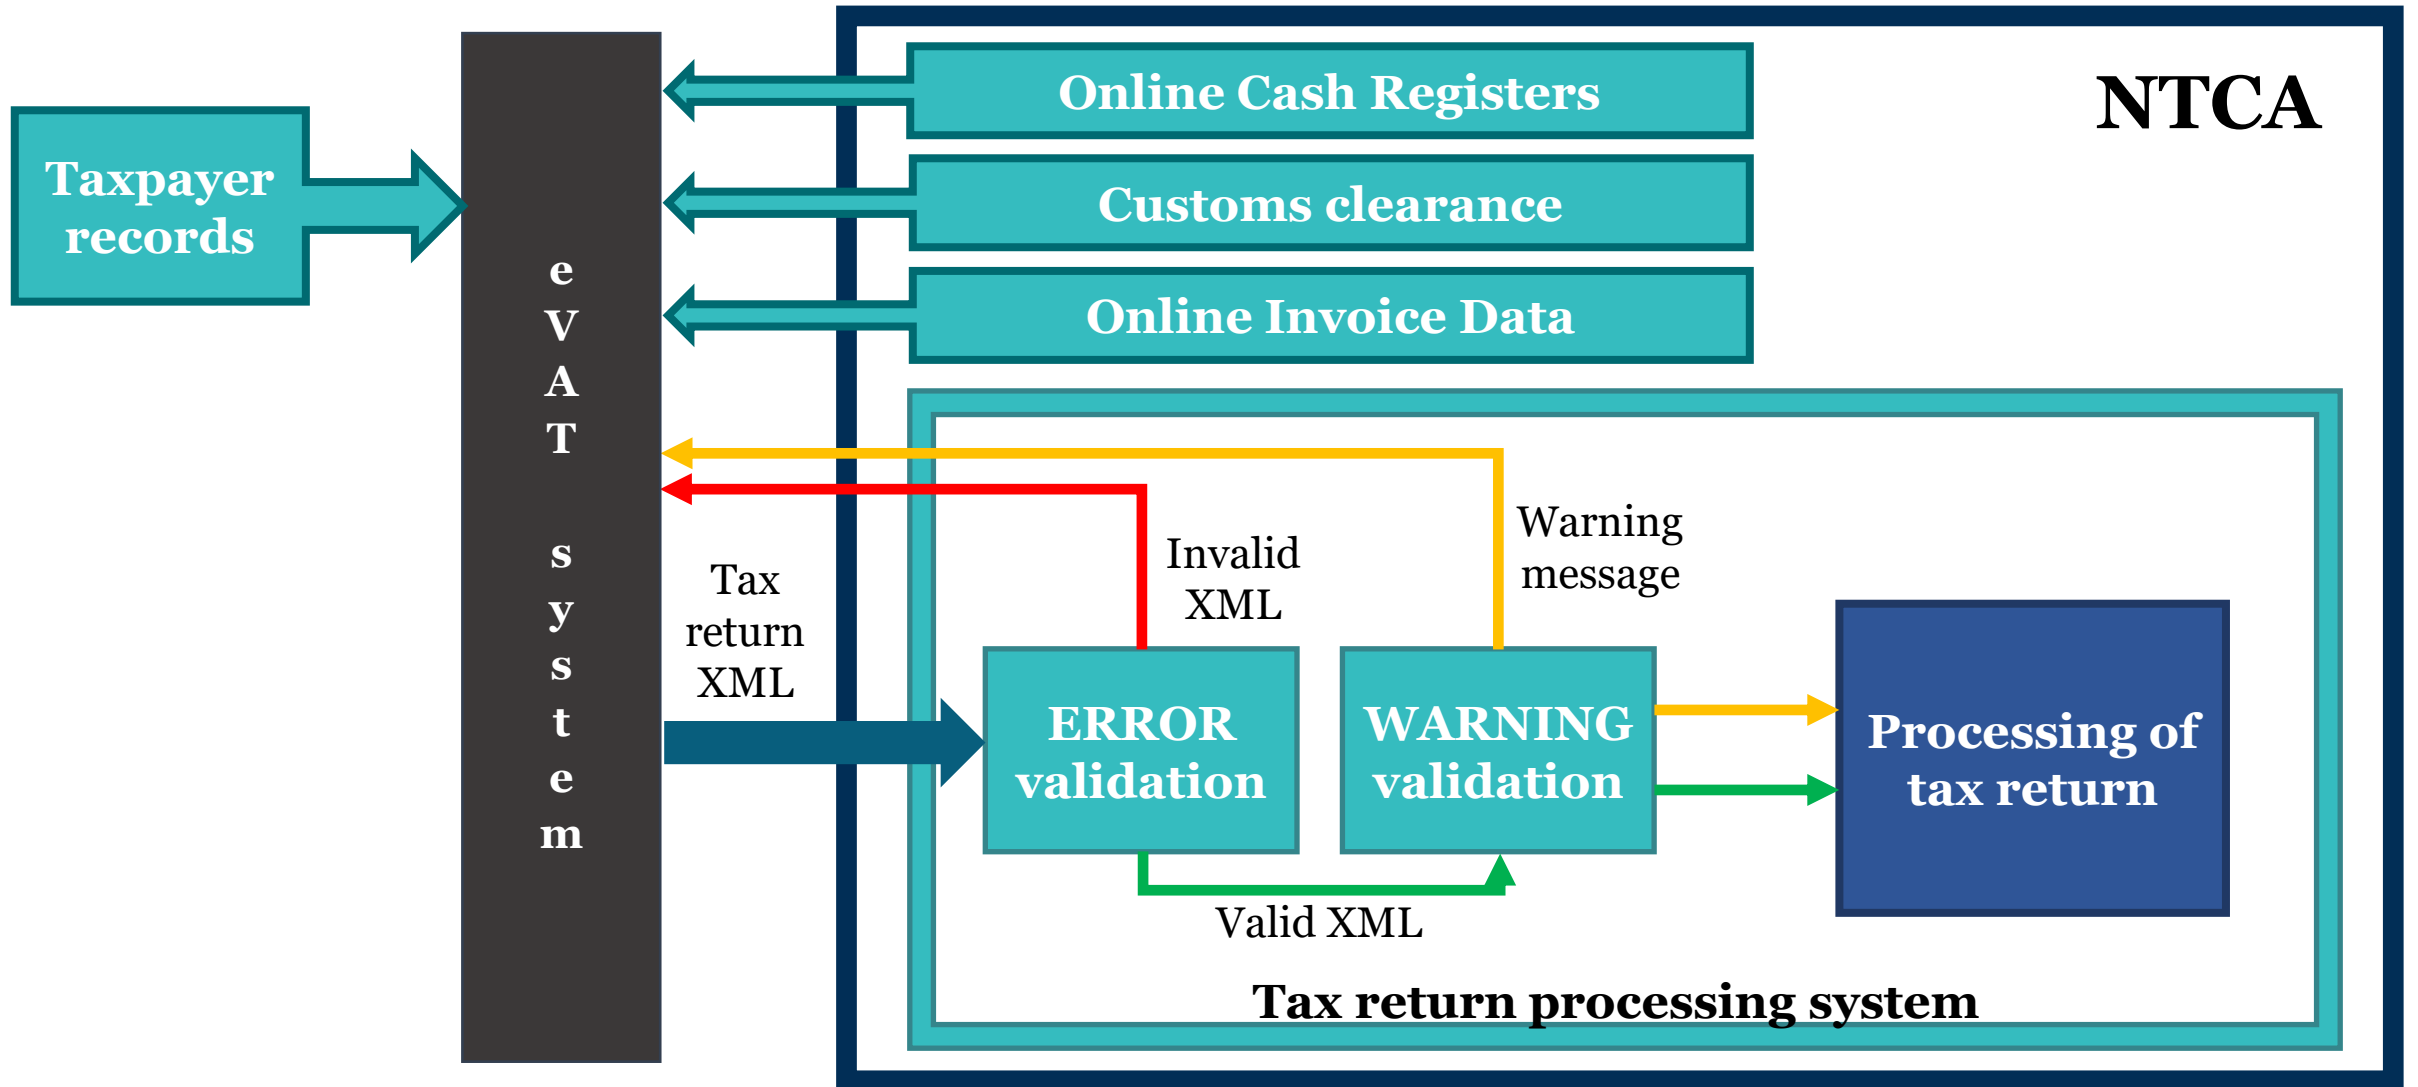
Taxpayer records

eVAT system

Online Cash Registers

NTCA

Customs clearance

Online Invoice Data

Tax return XML

Invalid XML

Warning message

ERROR validation

WARNING validation

Processing of tax return

Valid XML

Tax return processing system